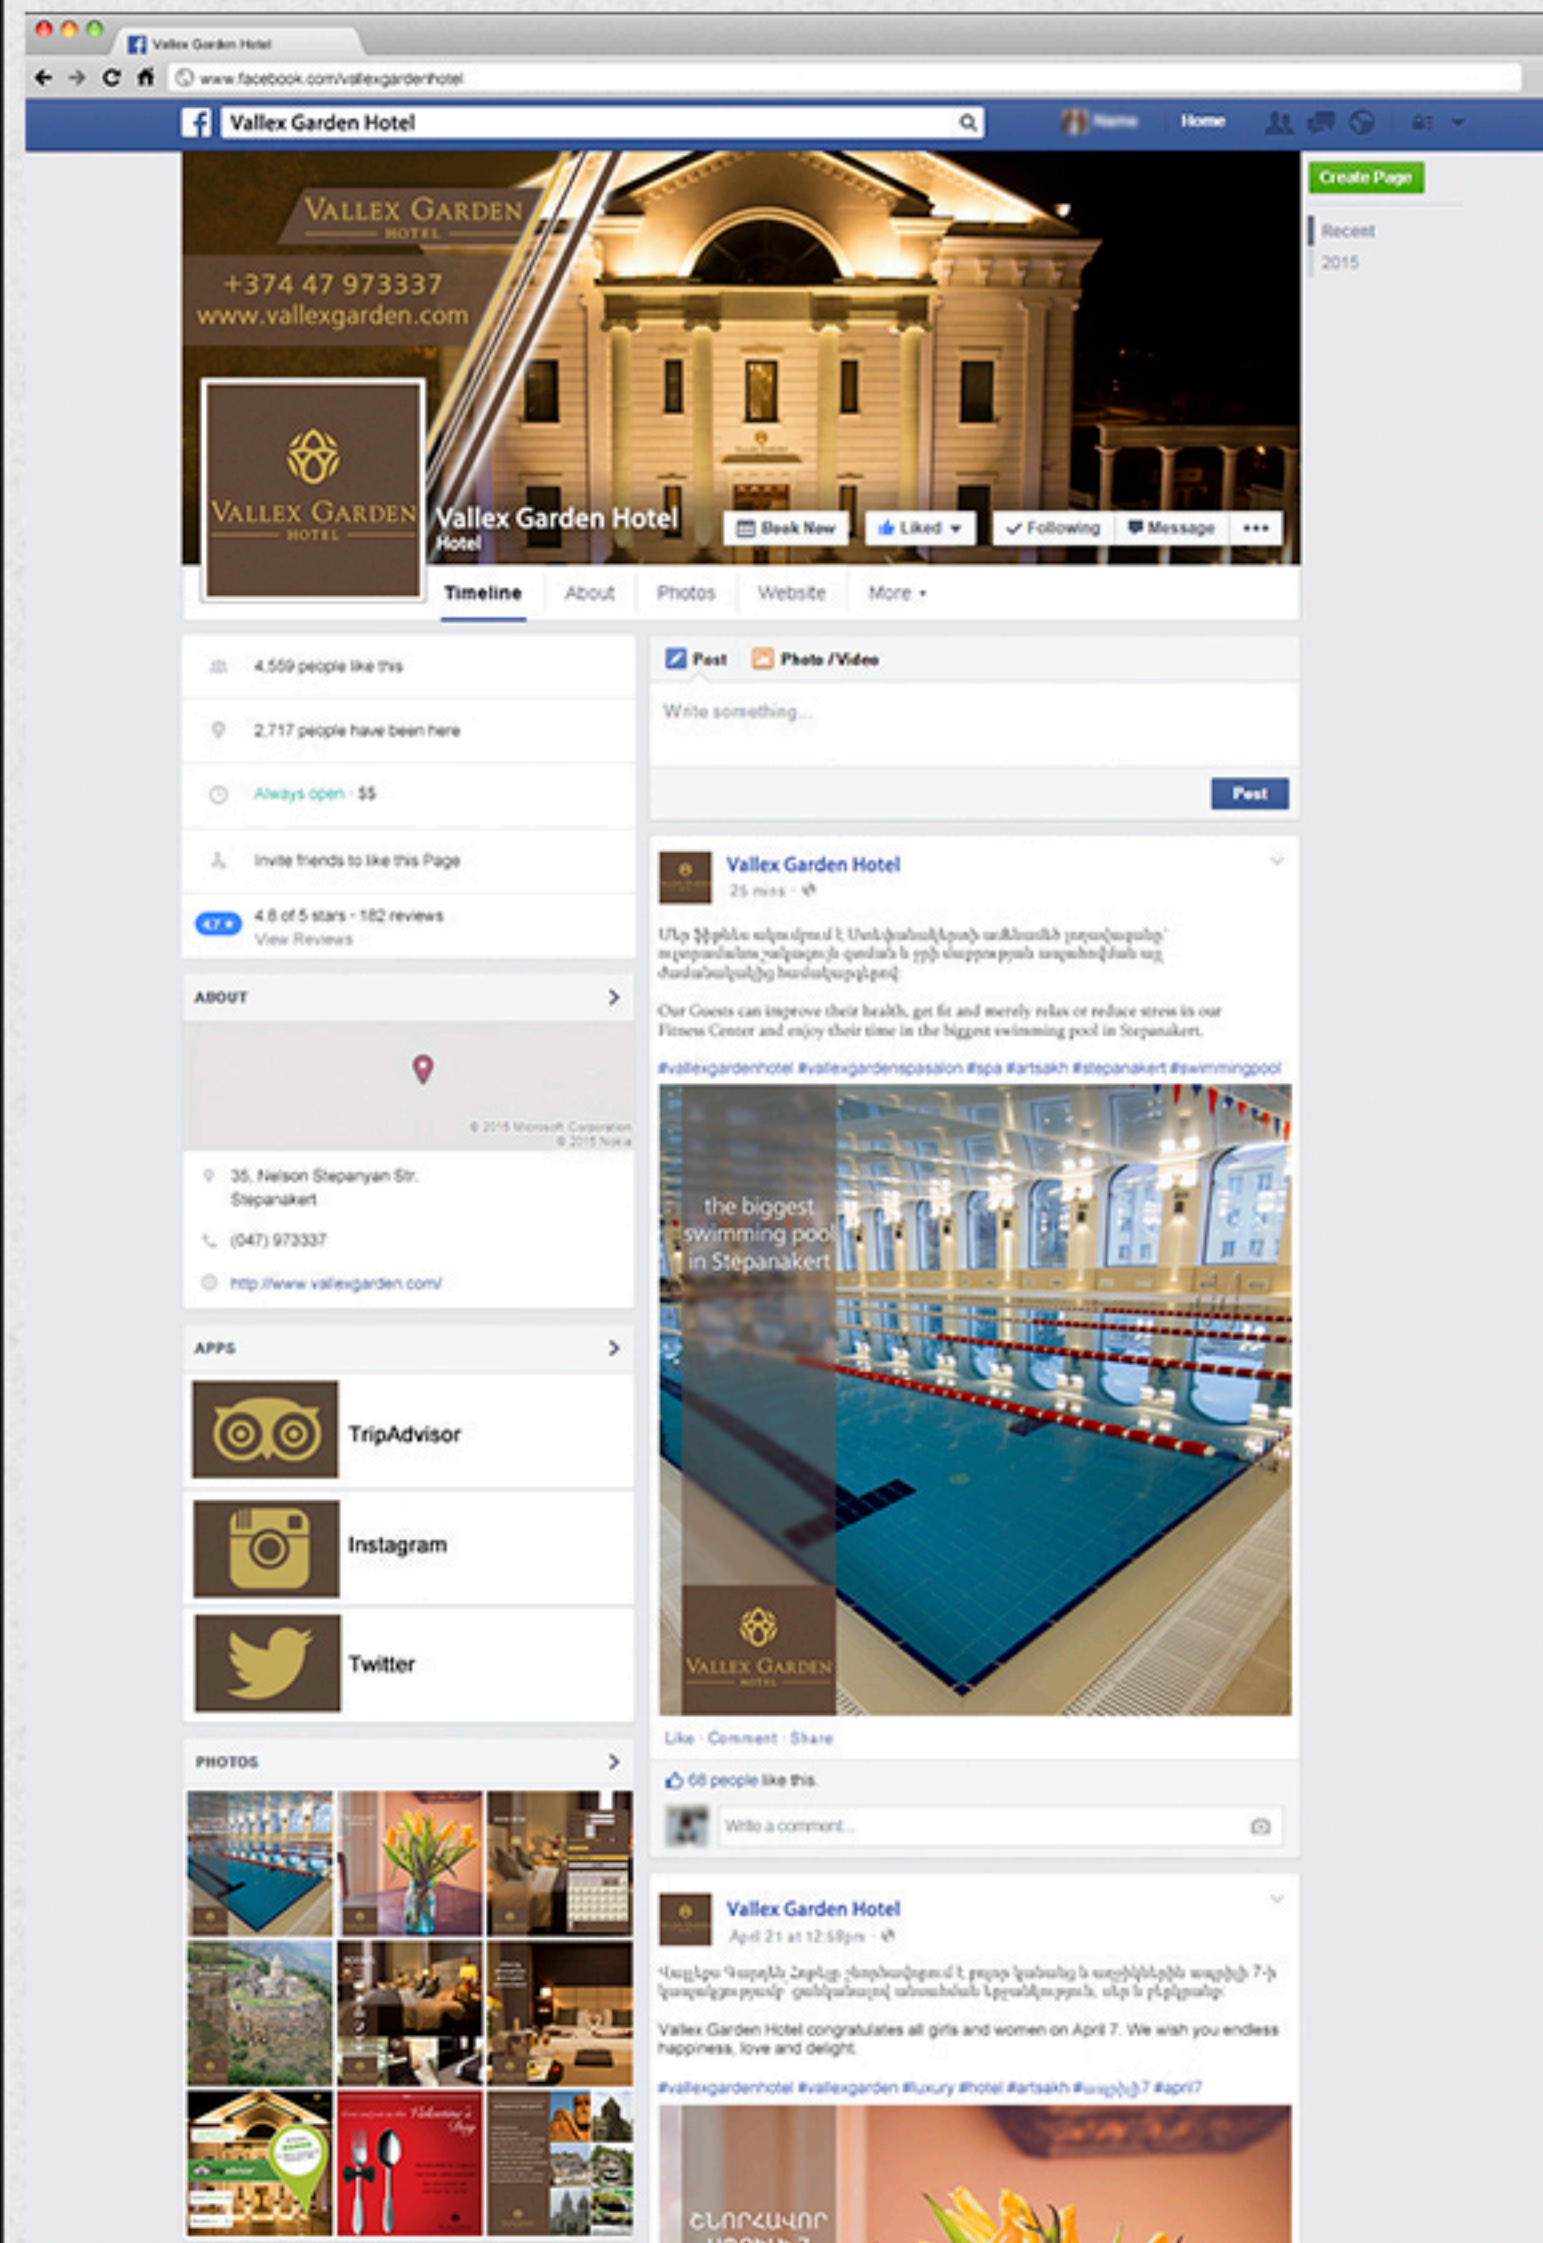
Vallex Garden Hotel

www.facebook.com/vallexgardenhotel

Vallex Garden Hotel

Home

Create Page

Recent
2015

VALLEX GARDEN HOTEL
+374 47 973337
www.vallexgarden.com

VALLEX GARDEN HOTEL

Vallex Garden Hotel
Hotel

Book Now
Liked
Following
Message

Timeline
About
Photos
Website
More

4,559 people like this
2,717 people have been here
Always open · $$
Invite friends to like this Page
4.7
4.6 of 5 stars · 182 reviews
View Reviews

ABOUT

© 2015 Microsoft Corporation © 2015 Nokia

35, Nelson Stepanyan Str. Stepanakert
(047) 973337
http://www.vallexgarden.com/

APPS
TripAdvisor
Instagram
Twitter

PHOTOS

Post
Photo / Video
Write something...
Post

Vallex Garden Hotel
25 mins

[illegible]

Our Guests can improve their health, get fit and merely relax or reduce stress in our Fitness Center and enjoy their time in the biggest swimming pool in Stepanakert.

#vallexgardenhotel #vallexgardenspasalon #spa #artsakh #stepanakert #swimmingpool

the biggest swimming pool in Stepanakert

VALLEX GARDEN HOTEL

Like · Comment · Share
68 people like this.
Write a comment...

Vallex Garden Hotel
April 21 at 12:58pm

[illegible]

Vallex Garden Hotel congratulates all girls and women on April 7. We wish you endless happiness, love and delight.

#vallexgardenhotel #vallexgarden #luxury #hotel #artsakh #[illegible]7 #april7

ՇՆՈՐՀԱՎՈՐ